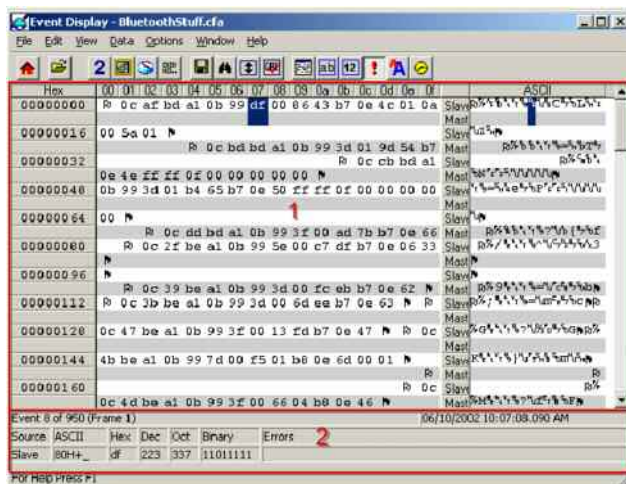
Event Display - BluetoothStuff.cfa

File Edit View Data Options Window Help

2 ab 12 ! A

| Hex | 00 01 02 03 04 05 06 07 08 09 0a 0b 0c 0d 0e 0f | | ASCII |
|---|---|---|---|
| 00000000 | 0c af bd a1 0b 99 df 00 86 43 b7 0e 4c 01 0a | Slave Mast | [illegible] |
| 00000016 | 00 5a 01 | | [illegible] |
| | 0c bd bd a1 0b 99 3d 01 9d 54 b7 | | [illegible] |
| 00000032 | 0c cb bd a1 | Slave | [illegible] |
| | 0e 4e ff ff 0f 00 00 00 00 00 00 | Mast | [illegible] |
| 00000048 | 0b 99 3d 01 b4 65 b7 0e 50 ff ff 0f 00 00 00 00 | Slave | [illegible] |
| 00000064 | 00 | Slave | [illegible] |
| | 0c dd bd a1 0b 99 3f 00 ad 7b b7 0e 66 | Mast | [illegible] |
| 00000080 | 0c 2f be a1 0b 99 5e 00 c7 df b7 0e 06 33 | Slave | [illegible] |
| | | Mast | |
| 00000096 | | Slave | |
| | 0c 39 be a1 0b 99 3d 00 fc eb b7 0e 62 | Mast | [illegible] |
| 00000112 | 0c 3b be a1 0b 99 3d 00 6d ee b7 0e 63 | Mast | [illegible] |
| 00000128 | 0c 47 be a1 0b 99 3f 00 13 fd b7 0e 47 0c | Mast Slave | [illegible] |
| 00000144 | 4b be a1 0b 99 7d 00 f5 01 b8 0e 6d 00 01 | Slave | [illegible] |
| 00000160 | 0c | Mast Slave | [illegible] |
| | 0c 4d be a1 0b 99 3f 00 66 04 b8 0e 46 | Mast | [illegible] |

1

Event 8 of 950 (Frame 1) 06/10/2002 10:07:08.090 AM

Source ASCII Hex Dec Oct Binary Errors 2

Slave 80H+_ df 223 337 11011111

For Help Press F1